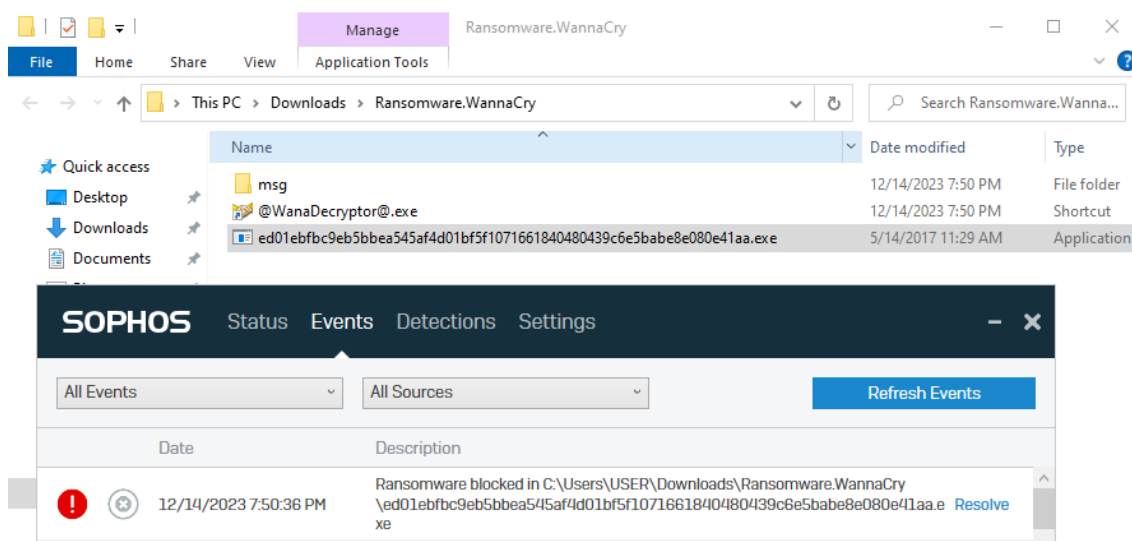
Manage

Ransomware.WannaCry

File Home Share View Application Tools

This PC > Downloads > Ransomware.WannaCry

Search Ransomware.Wanna...

Quick access
Desktop
Downloads
Documents

| Name | Date modified | Type |
|---|---|---|
| msg | 12/14/2023 7:50 PM | File folder |
| @WanaDecryptor@.exe | 12/14/2023 7:50 PM | Shortcut |
| ed01ebfbc9eb5bbea545af4d01bf5f1071661840480439c6e5babe8e080e41aa.exe | 5/14/2017 11:29 AM | Application |

SOPHOS Status Events Detections Settings

All Events

All Sources

Refresh Events

| Date | Description |
|---|---|
| 12/14/2023 7:50:36 PM | Ransomware blocked in C:\Users\USER\Downloads\Ransomware.WannaCry \ed01ebfbc9eb5bbea545af4d01bf5f1071661840480439c6e5babe8e080e41aa.exe Resolve |